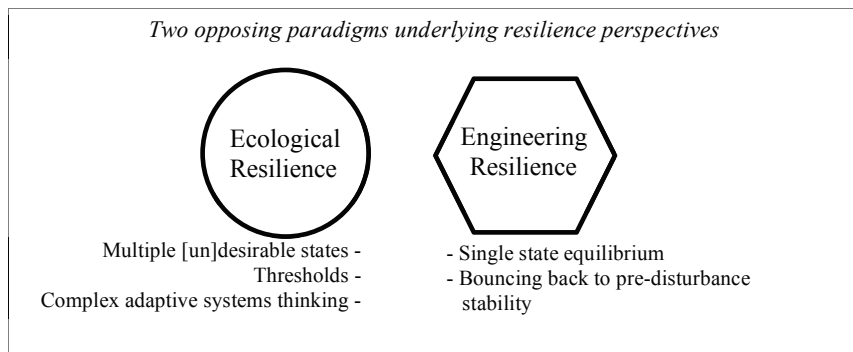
*Two opposing paradigms underlying resilience perspectives*

Ecological Resilience

Engineering Resilience

Multiple [un]desirable states -
Thresholds -
Complex adaptive systems thinking -

- Single state equilibrium
- Bouncing back to pre-disturbance stability